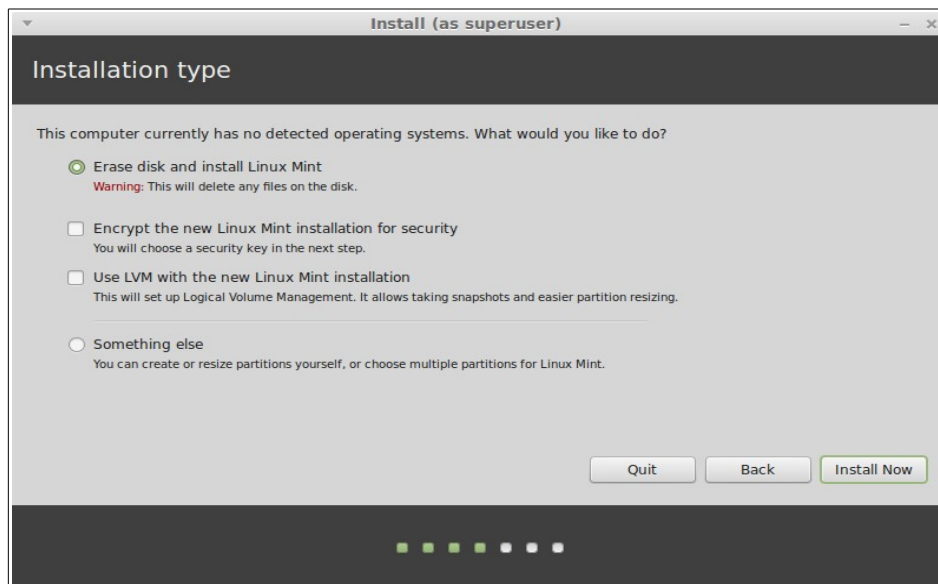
Install (as superuser)

Installation type

This computer currently has no detected operating systems. What would you like to do?

Erase disk and install Linux Mint
Warning: This will delete any files on the disk.

Encrypt the new Linux Mint installation for security
You will choose a security key in the next step.

Use LVM with the new Linux Mint installation
This will set up Logical Volume Management. It allows taking snapshots and easier partition resizing.

Something else
You can create or resize partitions yourself, or choose multiple partitions for Linux Mint.

Quit
Back
Install Now